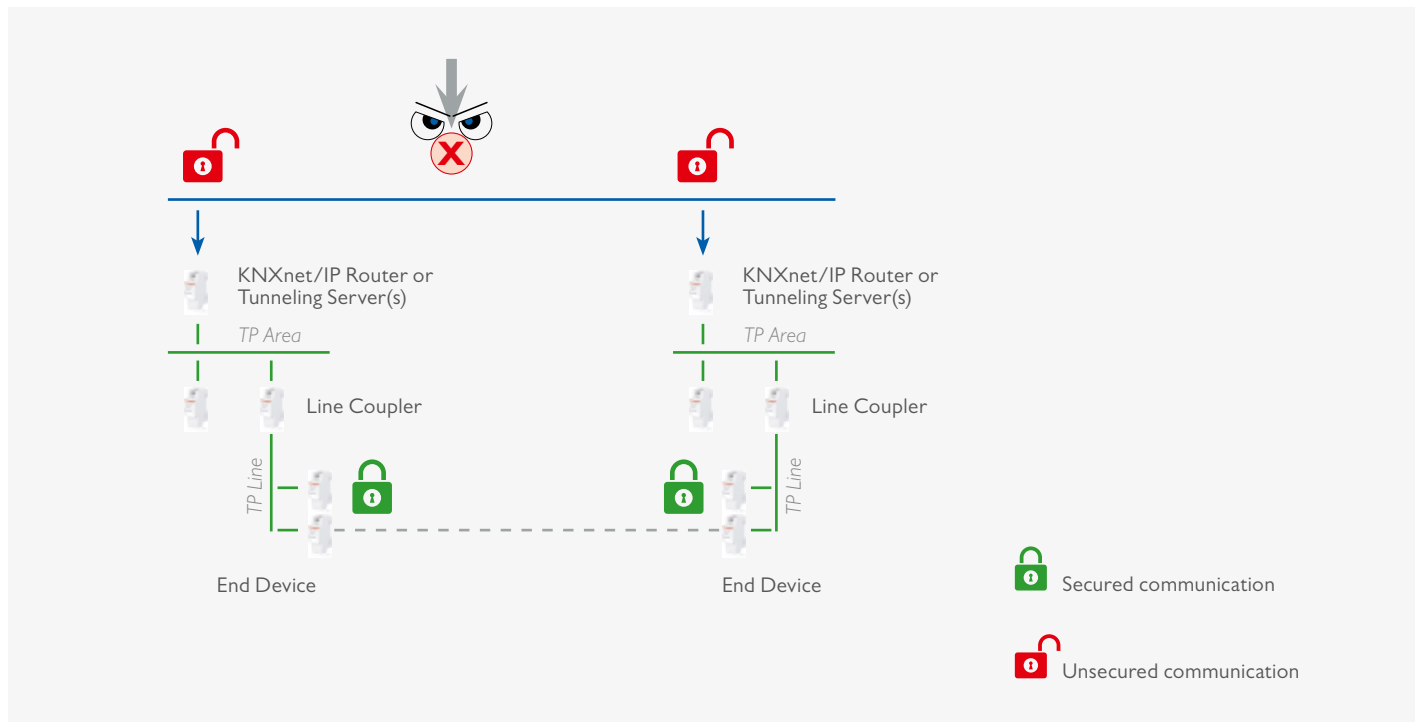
KNXnet/IP Router or Tunneling Server(s)

TP Area

Line Coupler

TP Line

End Device

KNXnet/IP Router or Tunneling Server(s)

TP Area

Line Coupler

TP Line

End Device

Secured communication

Unsecured communication